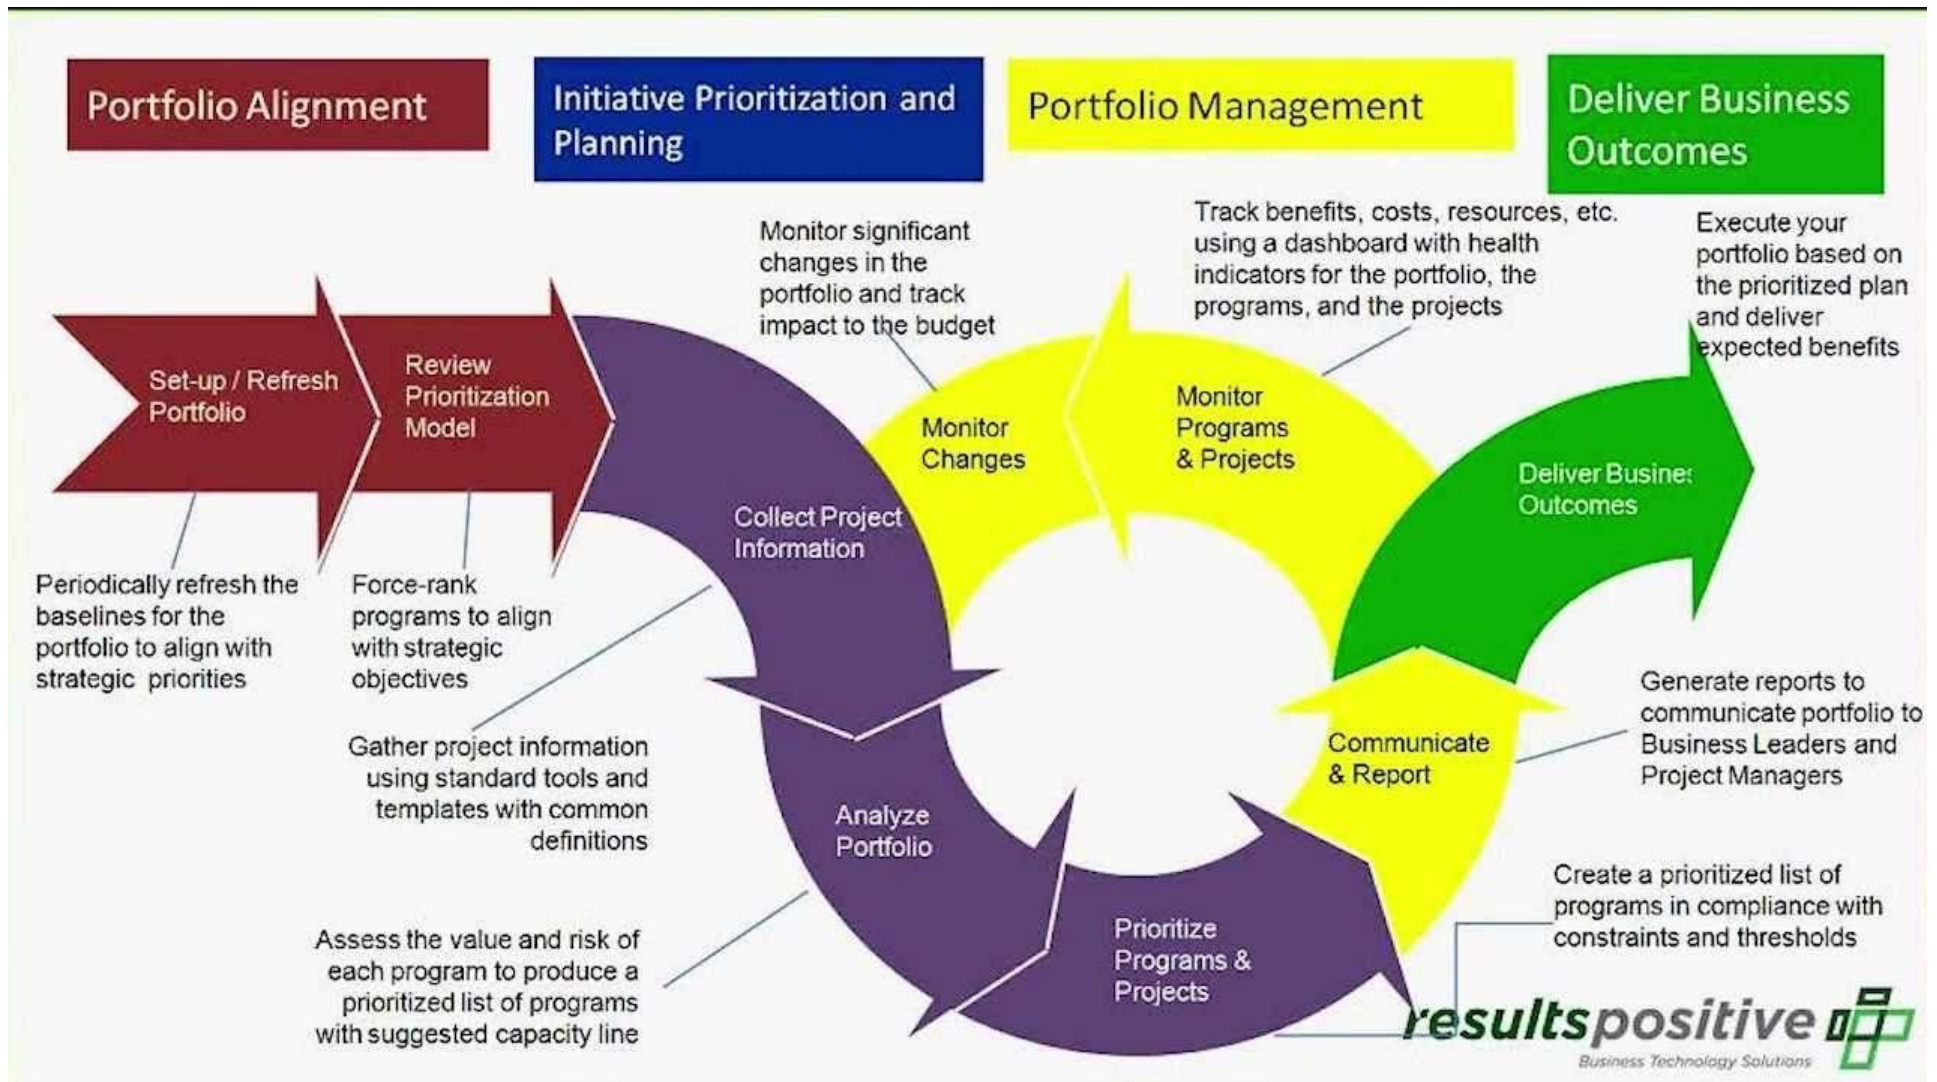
Portfolio Alignment

Initiative Prioritization and Planning

Portfolio Management

Deliver Business Outcomes

Monitor significant changes in the portfolio and track impact to the budget

Track benefits, costs, resources, etc. using a dashboard with health indicators for the portfolio, the programs, and the projects

Execute your portfolio based on the prioritized plan and deliver expected benefits

Set-up / Refresh Portfolio

Review Prioritization Model

Monitor Changes

Monitor Programs & Projects

Deliver Busines Outcomes

Collect Project Information

Periodically refresh the baselines for the portfolio to align with strategic priorities

Force-rank programs to align with strategic objectives

Generate reports to communicate portfolio to Business Leaders and Project Managers

Communicate & Report

Gather project information using standard tools and templates with common definitions

Analyze Portfolio

Create a prioritized list of programs in compliance with constraints and thresholds

Prioritize Programs & Projects

Assess the value and risk of each program to produce a prioritized list of programs with suggested capacity line

resultspositive

Business Technology Solutions